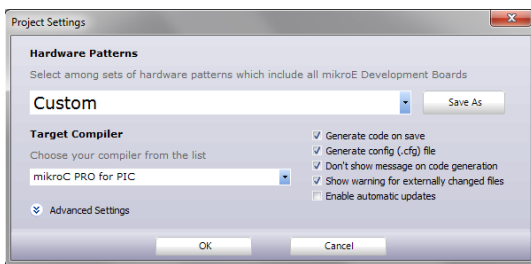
Project Settings

Hardware Patterns

Select among sets of hardware patterns which include all mikroE Development Boards

Custom

Save As

Target Compiler

Choose your compiler from the list

mikroC PRO for PIC

Generate code on save
Generate config (.cfg) file
Don't show message on code generation
Show warning for externally changed files
Enable automatic updates

Advanced Settings

OK

Cancel